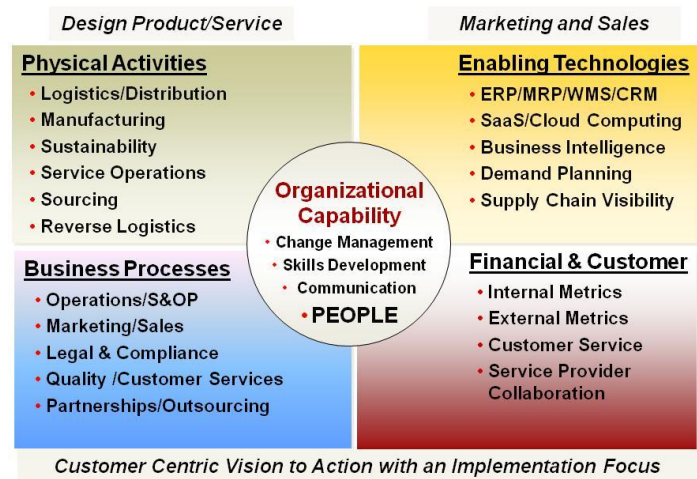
Design Product/Service

Marketing and Sales

Physical Activities
• Logistics/Distribution
• Manufacturing
• Sustainability
• Service Operations
• Sourcing
• Reverse Logistics

Enabling Technologies
• ERP/MRP/WMS/CRM
• SaaS/Cloud Computing
• Business Intelligence
• Demand Planning
• Supply Chain Visibility

Organizational Capability
• Change Management
• Skills Development
• Communication
• PEOPLE

Business Processes
• Operations/S&OP
• Marketing/Sales
• Legal & Compliance
• Quality /Customer Services
• Partnerships/Outsourcing

Financial & Customer
• Internal Metrics
• External Metrics
• Customer Service
• Service Provider Collaboration

Customer Centric Vision to Action with an Implementation Focus